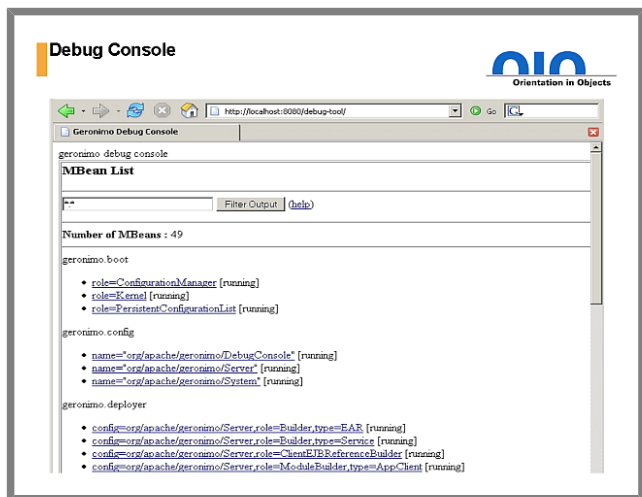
Debug Console

Orientation in Objects

http://localhost:8080/debug-tool/

Go

Geronimo Debug Console

geronimo debug console

MBean List

*:*

Filter Output

(help)

Number of MBeans : 49

geronimo.boot

- role=ConfigurationManager [running]
- role=Kernel [running]
- role=PersistentConfigurationList [running]

geronimo.config

- name="org/apache/geronimo/DebugConsole" [running]
- name="org/apache/geronimo/Server" [running]
- name="org/apache/geronimo/System" [running]

geronimo.deployer

- config=org/apache/geronimo/Server,role=Builder,type=EAR [running]
- config=org/apache/geronimo/Server,role=Builder,type=Service [running]
- config=org/apache/geronimo/Server,role=ClientEJBReferenceBuilder [running]
- config=org/apache/geronimo/Server,role=ModuleBuilder,type=AppClient [running]